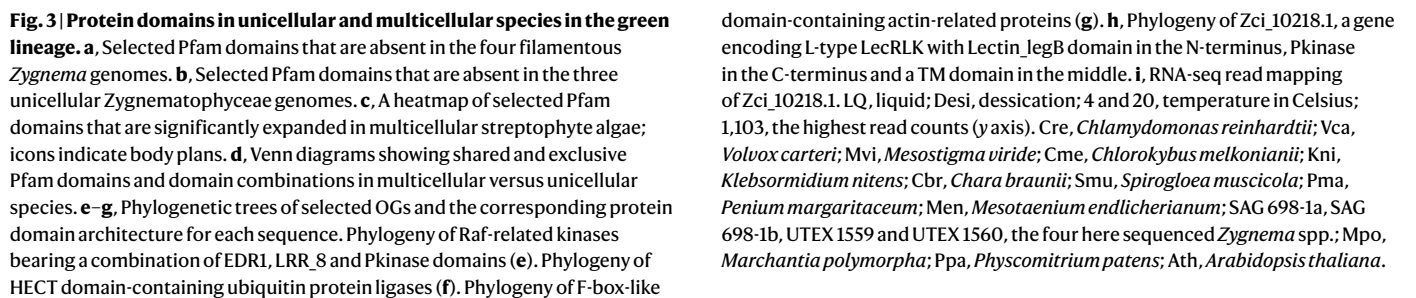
**Fig. 3 | Protein domains in unicellular and multicellular species in the green lineage. a**, Selected Pfam domains that are absent in the four filamentous *Zygnema* genomes. **b**, Selected Pfam domains that are absent in the three unicellular Zygnematophyceae genomes. **c**, A heatmap of selected Pfam domains that are significantly expanded in multicellular streptophyte algae; icons indicate body plans. **d**, Venn diagrams showing shared and exclusive Pfam domains and domain combinations in multicellular versus unicellular species. **e**–**g**, Phylogenetic trees of selected OGs and the corresponding protein domain architecture for each sequence. Phylogeny of Raf-related kinases bearing a combination of EDR1, LRR_8 and Pkinase domains (**e**). Phylogeny of HECT domain-containing ubiquitin protein ligases (**f**). Phylogeny of F-box-like domain-containing actin-related proteins (**g**). **h**, Phylogeny of Zci_10218.1, a gene encoding L-type LecRLK with Lectin_legB domain in the N-terminus, Pkinase in the C-terminus and a TM domain in the middle. **i**, RNA-seq read mapping of Zci_10218.1. LQ, liquid; Desi, dessication; 4 and 20, temperature in Celsius; 1,103, the highest read counts (*y* axis). Cre, *Chlamydomonas reinhardtii*; Vca, *Volvox carteri*; Mvi, *Mesostigma viride*; Cme, *Chlorokybus melkonianii*; Kni, *Klebsormidium nitens*; Cbr, *Chara braunii*; Smu, *Spirogloea muscicola*; Pma, *Penium margaritaceum*; Men, *Mesotaenium endlicherianum*; SAG 698-1a, SAG 698-1b, UTEX 1559 and UTEX 1560, the four here sequenced *Zygnema* spp.; Mpo, *Marchantia polymorpha*; Ppa, *Physcomitrium patens*; Ath, *Arabidopsis thaliana*.